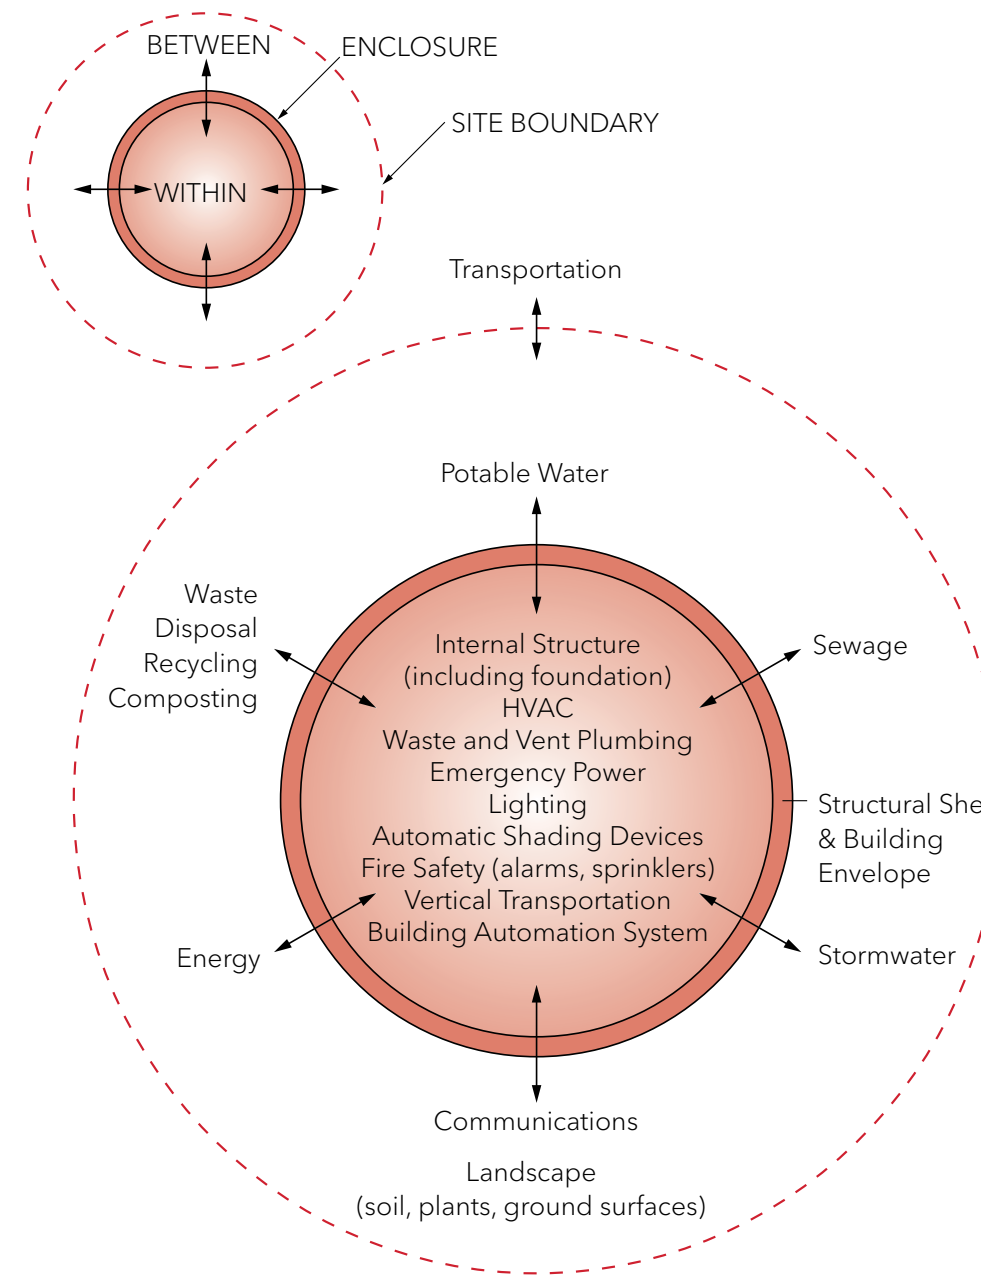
BETWEEN

ENCLOSURE

SITE BOUNDARY

WITHIN

Transportation

Potable Water

Waste
Disposal
Recycling
Composting

Sewage

Internal Structure
(including foundation)
HVAC
Waste and Vent Plumbing
Emergency Power
Lighting
Automatic Shading Devices
Fire Safety (alarms, sprinklers)
Vertical Transportation
Building Automation System

Structural She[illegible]
& Building
Envelope

Energy

Stormwater

Communications

Landscape
(soil, plants, ground surfaces)